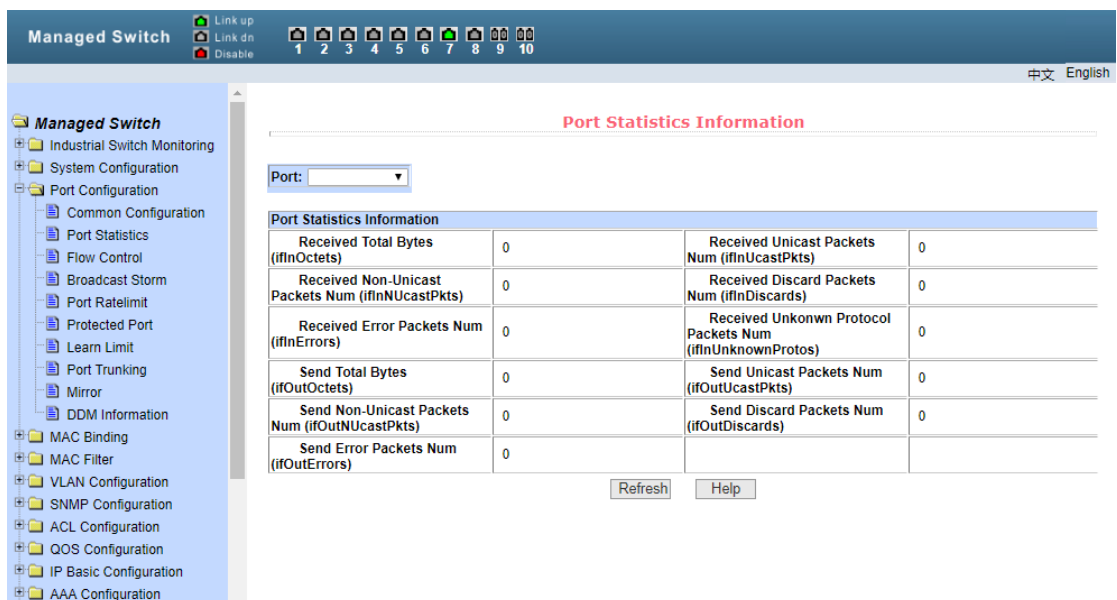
Managed Switch
Link up
Link dn
Disable
1 2 3 4 5 6 7 8 9 10

中文 English

Managed Switch
Industrial Switch Monitoring
System Configuration
Port Configuration
Common Configuration
Port Statistics
Flow Control
Broadcast Storm
Port Ratelimit
Protected Port
Learn Limit
Port Trunking
Mirror
DDM Information
MAC Binding
MAC Filter
VLAN Configuration
SNMP Configuration
ACL Configuration
QOS Configuration
IP Basic Configuration
AAA Configuration

Port Statistics Information

Port:

Port Statistics Information

| | | | |
|---|---|---|---|
| Received Total Bytes (ifInOctets) | 0 | Received Unicast Packets Num (ifInUcastPkts) | 0 |
| Received Non-Unicast Packets Num (ifInNUcastPkts) | 0 | Received Discard Packets Num (ifInDiscards) | 0 |
| Received Error Packets Num (ifInErrors) | 0 | Received Unkonwn Protocol Packets Num (ifInUnknownProtos) | 0 |
| Send Total Bytes (ifOutOctets) | 0 | Send Unicast Packets Num (ifOutUcastPkts) | 0 |
| Send Non-Unicast Packets Num (ifOutNUcastPkts) | 0 | Send Discard Packets Num (ifOutDiscards) | 0 |
| Send Error Packets Num (ifOutErrors) | 0 | | |

Refresh Help